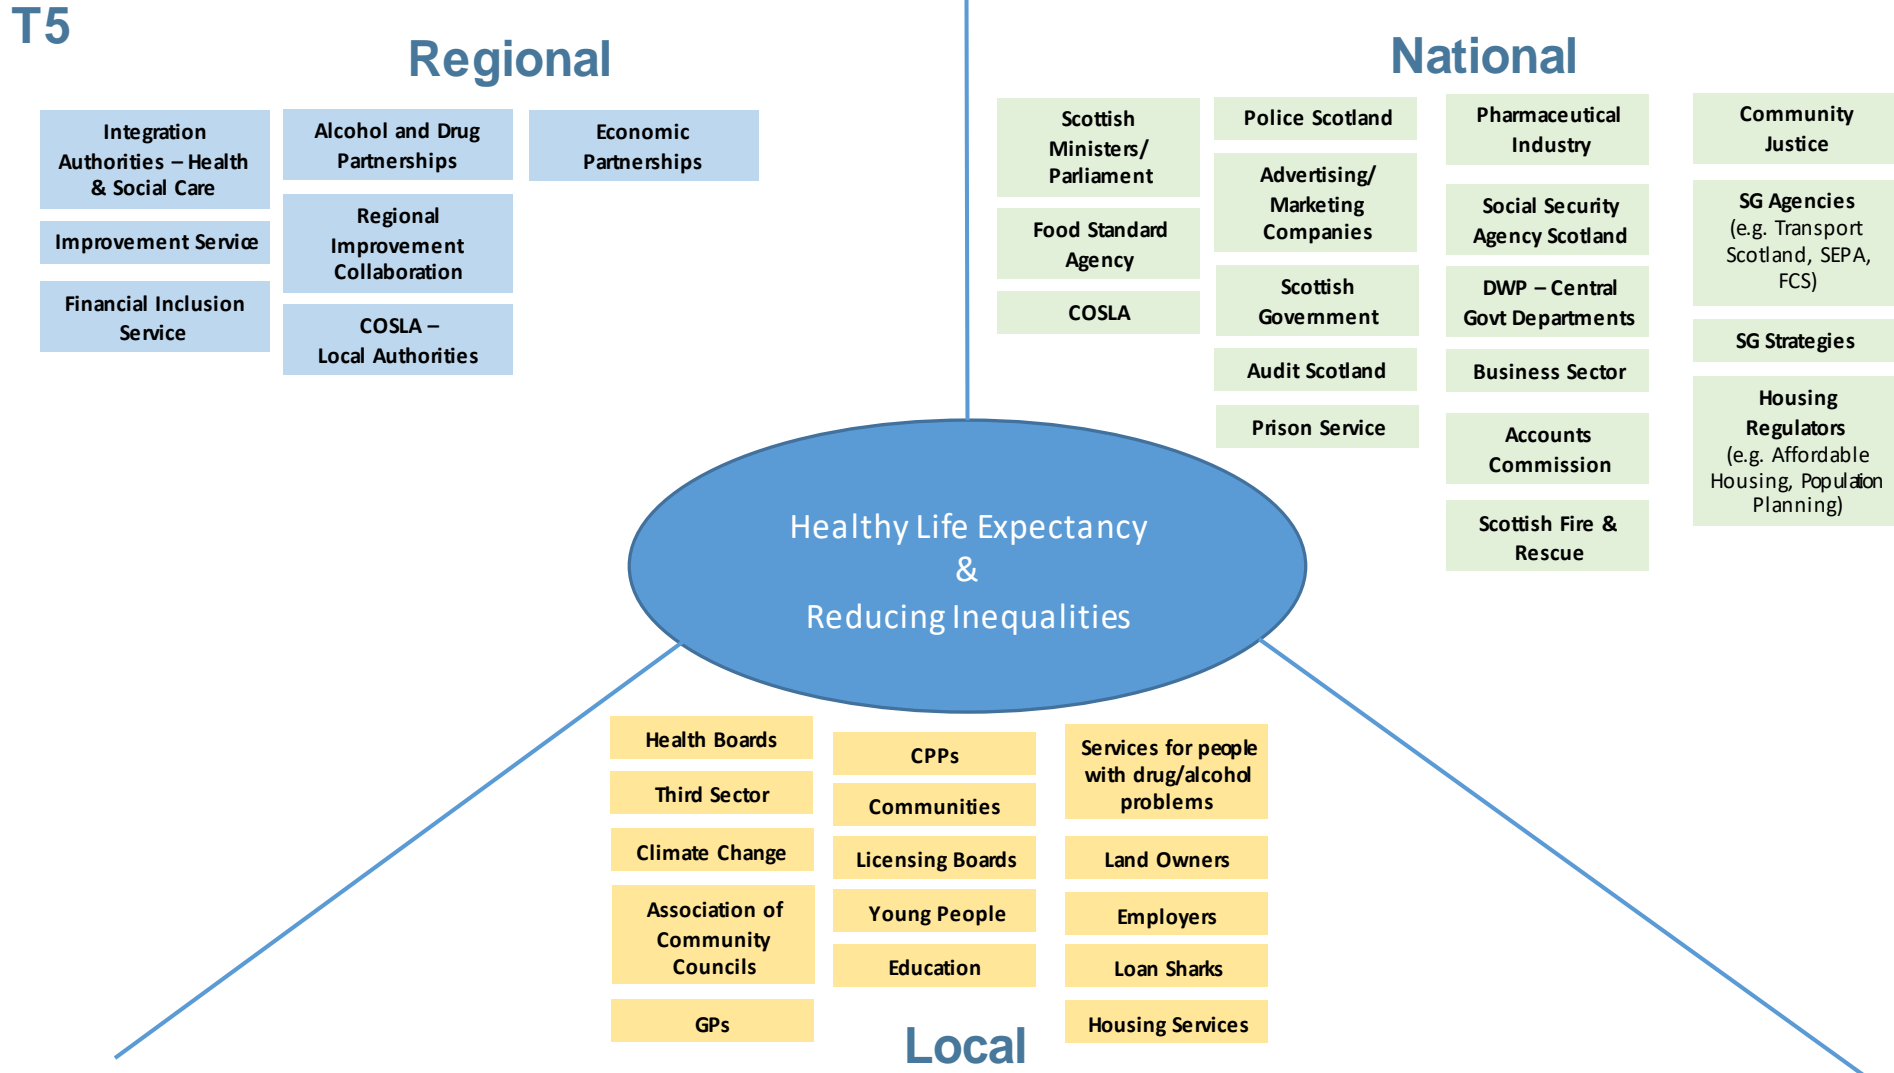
T5

Regional

Integration Authorities – Health & Social Care

Improvement Service

Financial Inclusion Service

Alcohol and Drug Partnerships

Regional Improvement Collaboration

COSLA – Local Authorities

Economic Partnerships

National

Scottish Ministers/ Parliament

Food Standard Agency

COSLA

Police Scotland

Advertising/ Marketing Companies

Scottish Government

Audit Scotland

Prison Service

Pharmaceutical Industry

Social Security Agency Scotland

DWP – Central Govt Departments

Business Sector

Accounts Commission

Scottish Fire & Rescue

Community Justice

SG Agencies (e.g. Transport Scotland, SEPA, FCS)

SG Strategies

Housing Regulators (e.g. Affordable Housing, Population Planning)

Healthy Life Expectancy & Reducing Inequalities

Health Boards

Third Sector

Climate Change

Association of Community Councils

GPs

CPPs

Communities

Licensing Boards

Young People

Education

Services for people with drug/alcohol problems

Land Owners

Employers

Loan Sharks

Housing Services

Local